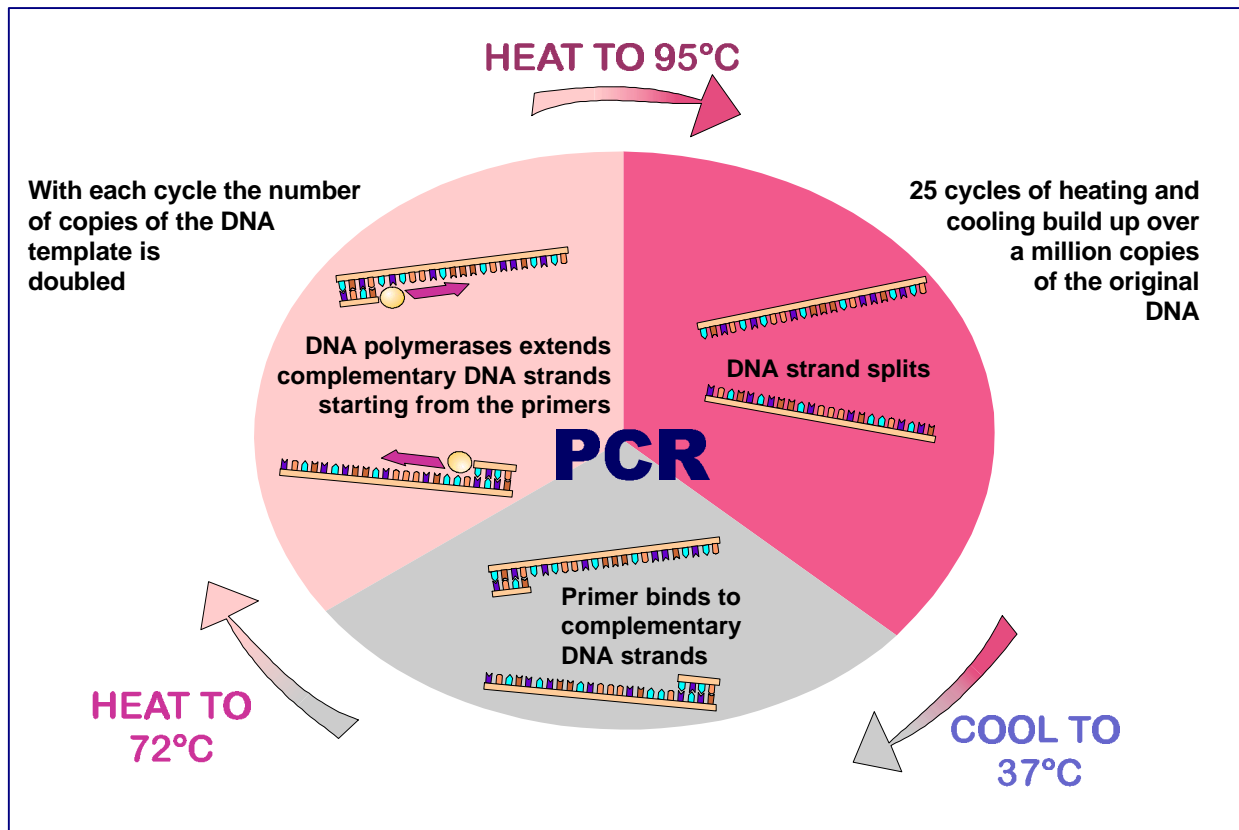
HEAT TO 95°C

With each cycle the number of copies of the DNA template is doubled

25 cycles of heating and cooling build up over a million copies of the original DNA

DNA polymerases extends complementary DNA strands starting from the primers

DNA strand splits

PCR

Primer binds to complementary DNA strands

HEAT TO 72°C

COOL TO 37°C